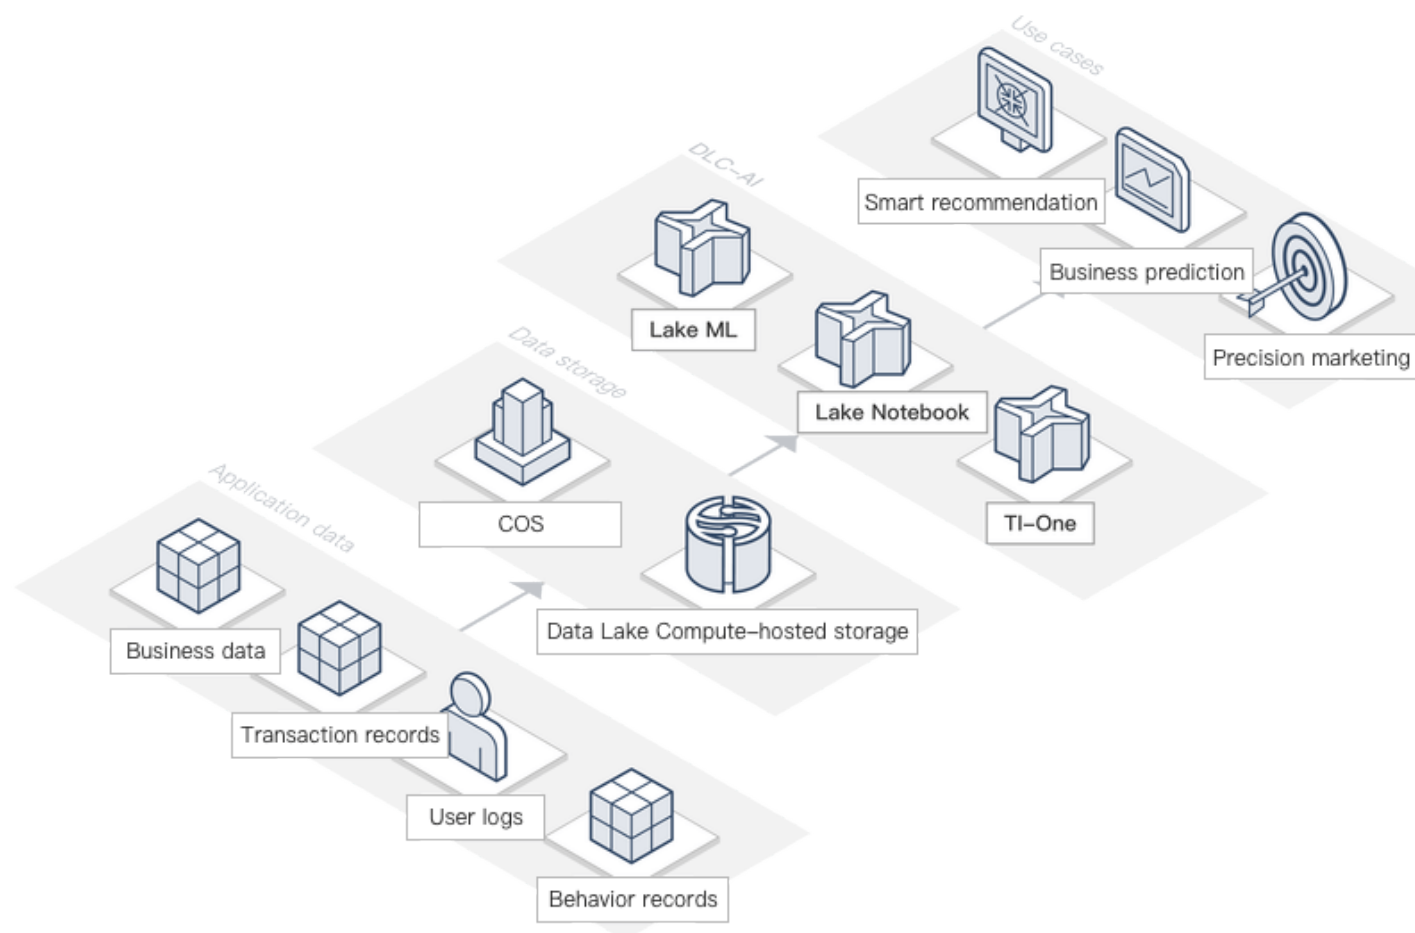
Use cases

Smart recommendation

Business prediction

Precision marketing

DLC-AI

Lake ML

Lake Notebook

TI-One

Data storage

COS

Data Lake Compute-hosted storage

Application data

Business data

Transaction records

User logs

Behavior records